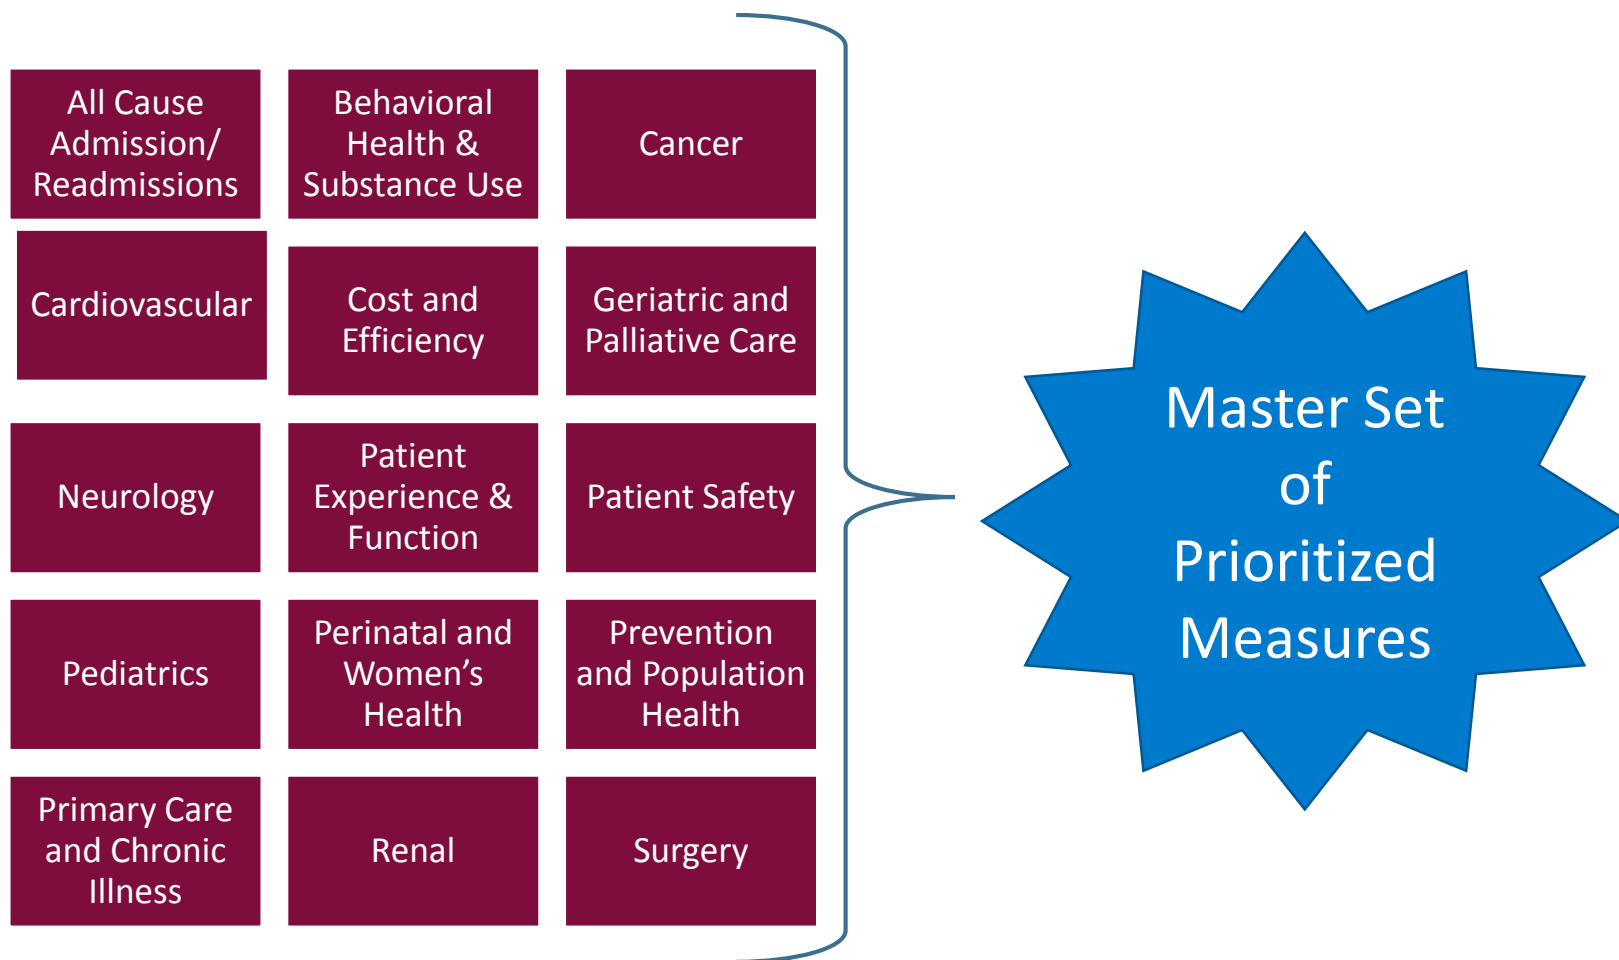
All Cause Admission/ Readmissions

Behavioral Health & Substance Use

Cancer

Cardiovascular

Cost and Efficiency

Geriatric and Palliative Care

Neurology

Patient Experience & Function

Patient Safety

Pediatrics

Perinatal and Women’s Health

Prevention and Population Health

Primary Care and Chronic Illness

Renal

Surgery

Master Set of Prioritized Measures